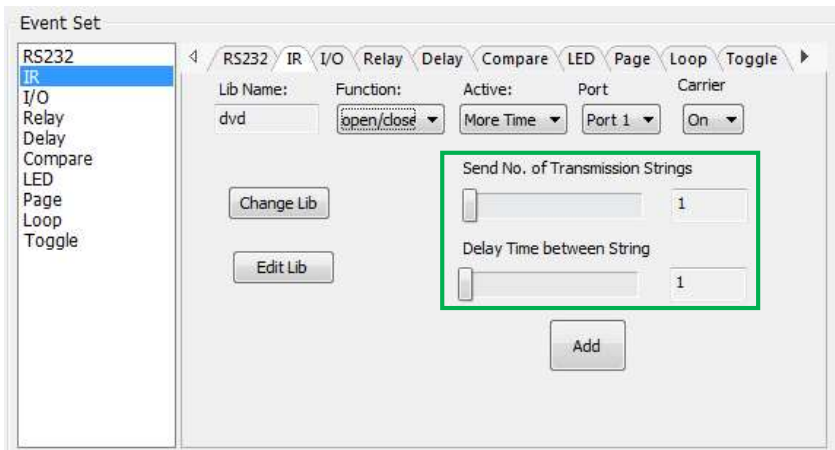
Event Set

RS232
IR
I/O
Relay
Delay
Compare
LED
Page
Loop
Toggle

RS232 IR I/O Relay Delay Compare LED Page Loop Toggle

Lib Name: dvd
Function: open/close
Active: More Time
Port: Port 1
Carrier: On

Change Lib

Edit Lib

Send No. of Transmission Strings
1

Delay Time between String
1

Add